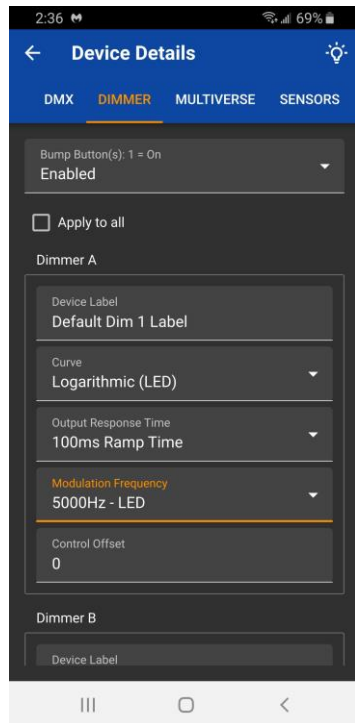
2:36 M
69%

Device Details

DMX DIMMER MULTIVERSE SENSORS

Bump Button(s): 1 = On
Enabled

Apply to all

Dimmer A

Device Label
Default Dim 1 Label

Curve
Logarithmic (LED)

Output Response Time
100ms Ramp Time

Modulation Frequency
5000Hz - LED

Control Offset
0

Dimmer B

Device Label